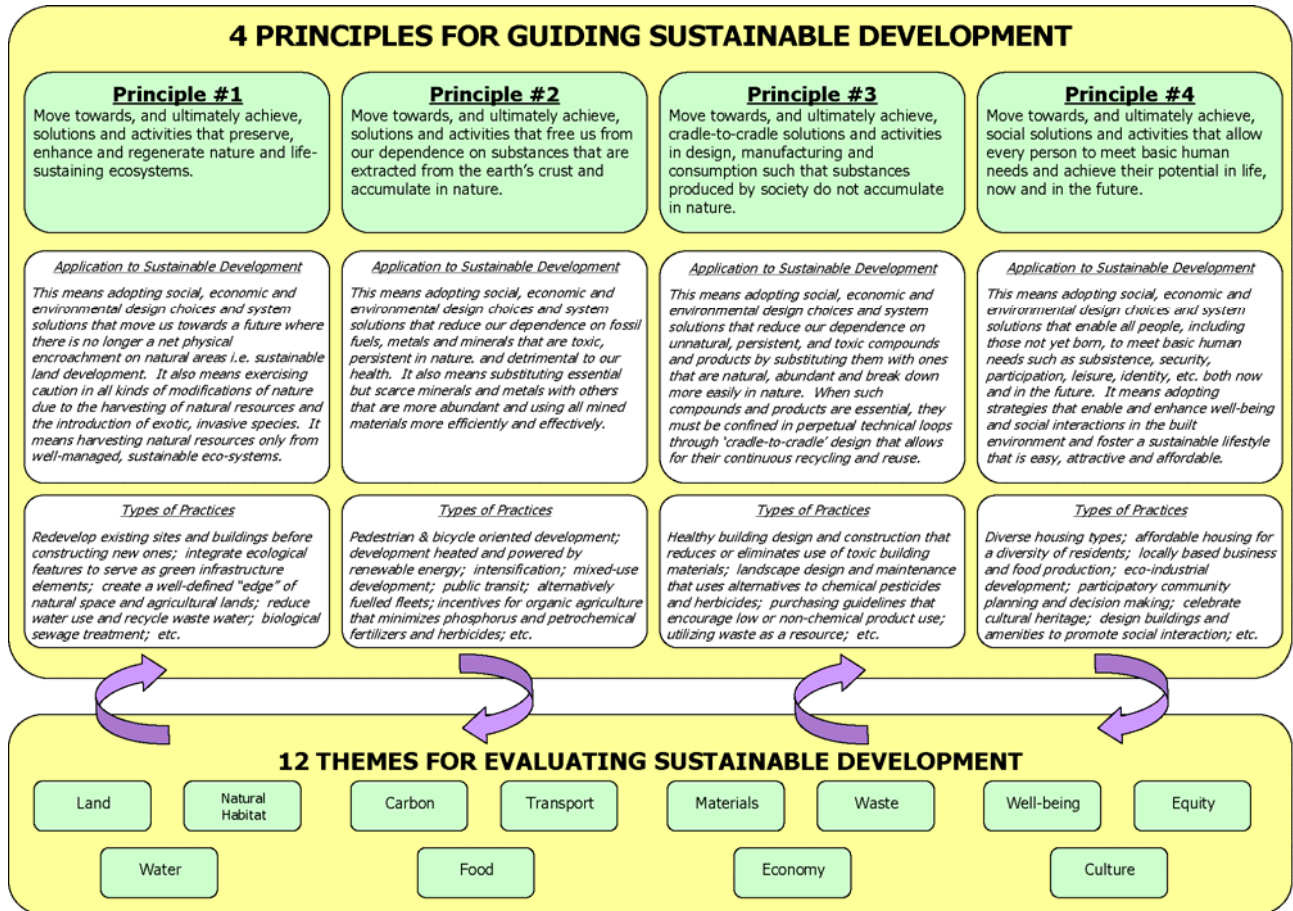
4 PRINCIPLES FOR GUIDING SUSTAINABLE DEVELOPMENT

Principle #1
Move towards, and ultimately achieve, solutions and activities that preserve, enhance and regenerate nature and life-sustaining ecosystems.

Application to Sustainable Development
This means adopting social, economic and environmental design choices and system solutions that move us towards a future where there is no longer a net physical encroachment on natural areas i.e. sustainable land development. It also means exercising caution in all kinds of modifications of nature due to the harvesting of natural resources and the introduction of exotic, invasive species. It means harvesting natural resources only from well-managed, sustainable eco-systems.

Types of Practices
Redevelop existing sites and buildings before constructing new ones; integrate ecological features to serve as green infrastructure elements; create a well-defined "edge" of natural space and agricultural lands; reduce water use and recycle waste water; biological sewage treatment; etc.

Principle #2
Move towards, and ultimately achieve, solutions and activities that free us from our dependence on substances that are extracted from the earth's crust and accumulate in nature.

Application to Sustainable Development
This means adopting social, economic and environmental design choices and system solutions that reduce our dependence on fossil fuels, metals and minerals that are toxic, persistent in nature. and detrimental to our health. It also means substituting essential but scarce minerals and metals with others that are more abundant and using all mined materials more efficiently and effectively.

Types of Practices
Pedestrian & bicycle oriented development; development heated and powered by renewable energy; intensification; mixed-use development; public transit; alternatively fuelled fleets; incentives for organic agriculture that minimizes phosphorus and petrochemical fertilizers and herbicides; etc.

Principle #3
Move towards, and ultimately achieve, cradle-to-cradle solutions and activities in design, manufacturing and consumption such that substances produced by society do not accumulate in nature.

Application to Sustainable Development
This means adopting social, economic and environmental design choices and system solutions that reduce our dependence on unnatural, persistent, and toxic compounds and products by substituting them with ones that are natural, abundant and break down more easily in nature. When such compounds and products are essential, they must be confined in perpetual technical loops through 'cradle-to-cradle' design that allows for their continuous recycling and reuse.

Types of Practices
Healthy building design and construction that reduces or eliminates use of toxic building materials; landscape design and maintenance that uses alternatives to chemical pesticides and herbicides; purchasing guidelines that encourage low or non-chemical product use; utilizing waste as a resource; etc.

Principle #4
Move towards, and ultimately achieve, social solutions and activities that allow every person to meet basic human needs and achieve their potential in life, now and in the future.

Application to Sustainable Development
This means adopting social, economic and environmental design choices and system solutions that enable all people, including those not yet born, to meet basic human needs such as subsistence, security, participation, leisure, identity, etc. both now and in the future. It means adopting strategies that enable and enhance well-being and social interactions in the built environment and foster a sustainable lifestyle that is easy, attractive and affordable.

Types of Practices
Diverse housing types; affordable housing for a diversity of residents; locally based business and food production; eco-industrial development; participatory community planning and decision making; celebrate cultural heritage; design buildings and amenities to promote social interaction; etc.

12 THEMES FOR EVALUATING SUSTAINABLE DEVELOPMENT

Land
Natural Habitat
Carbon
Transport
Materials
Waste
Well-being
Equity
Water
Food
Economy
Culture